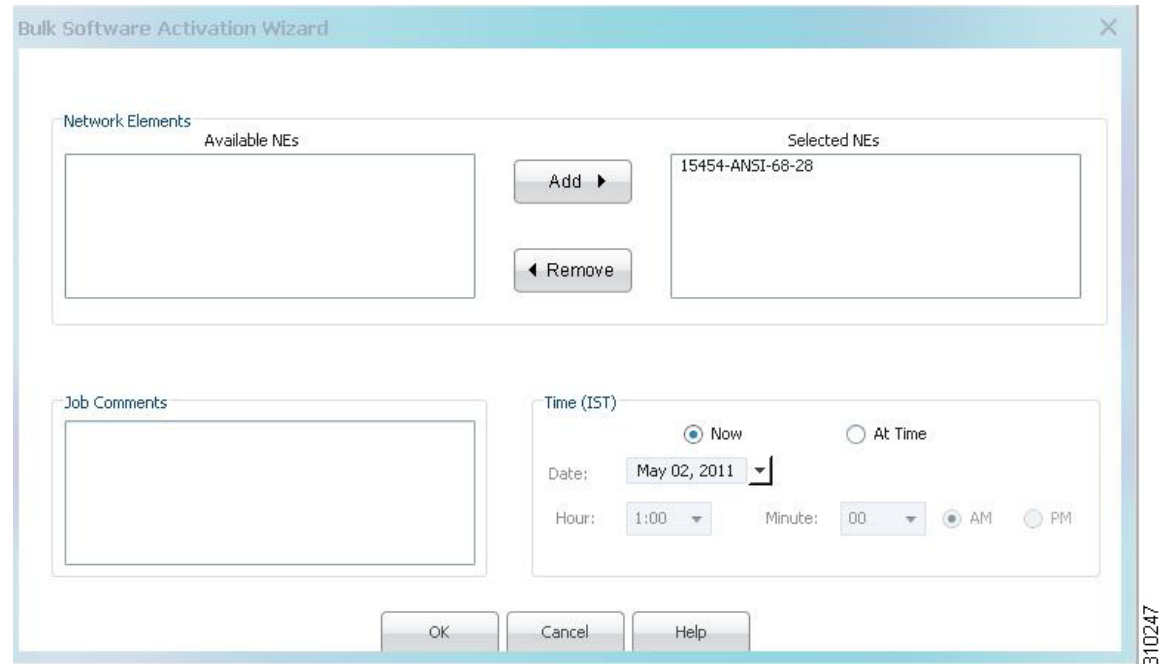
Bulk Software Activation Wizard

Network Elements

Available NEs

Selected NEs

15454-ANSI-68-28

Add

Remove

Job Comments

Time (IST)

Now

At Time

Date: May 02, 2011

Hour: 1:00

Minute: 00

AM

PM

OK

Cancel

Help

310247